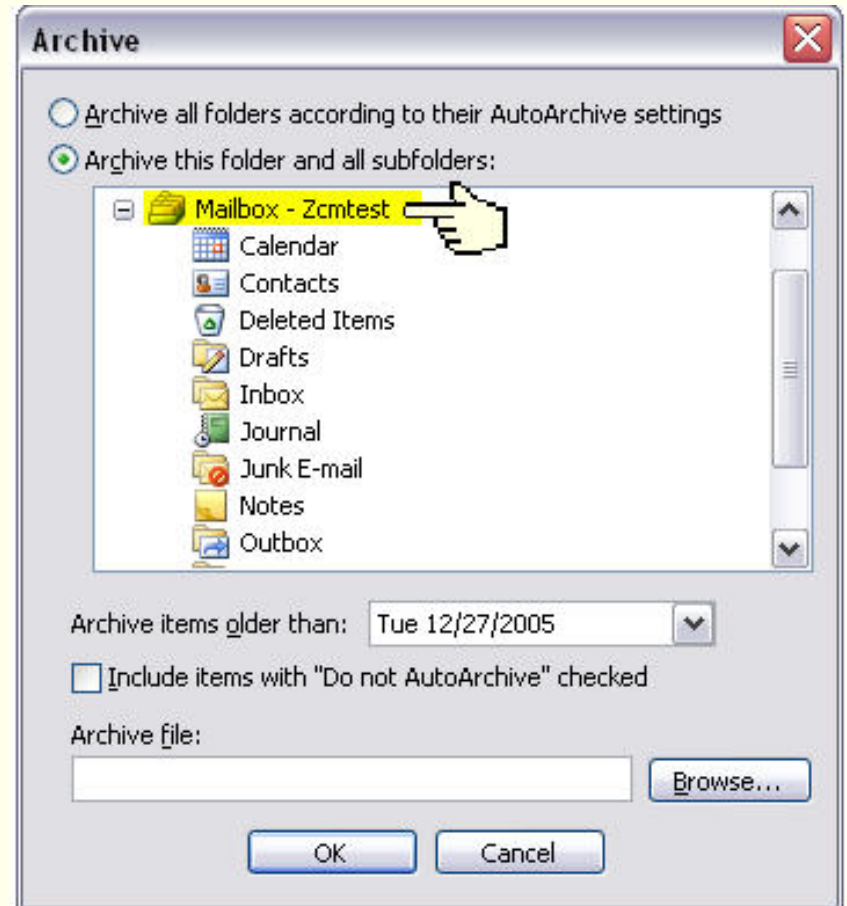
Archive

Archive all folders according to their AutoArchive settings

Archive this folder and all subfolders:

Mailbox - Zcmtest
Calendar
Contacts
Deleted Items
Drafts
Inbox
Journal
Junk E-mail
Notes
Outbox

Archive items older than: Tue 12/27/2005

Include items with "Do not AutoArchive" checked

Archive file:

Browse...

OK

Cancel